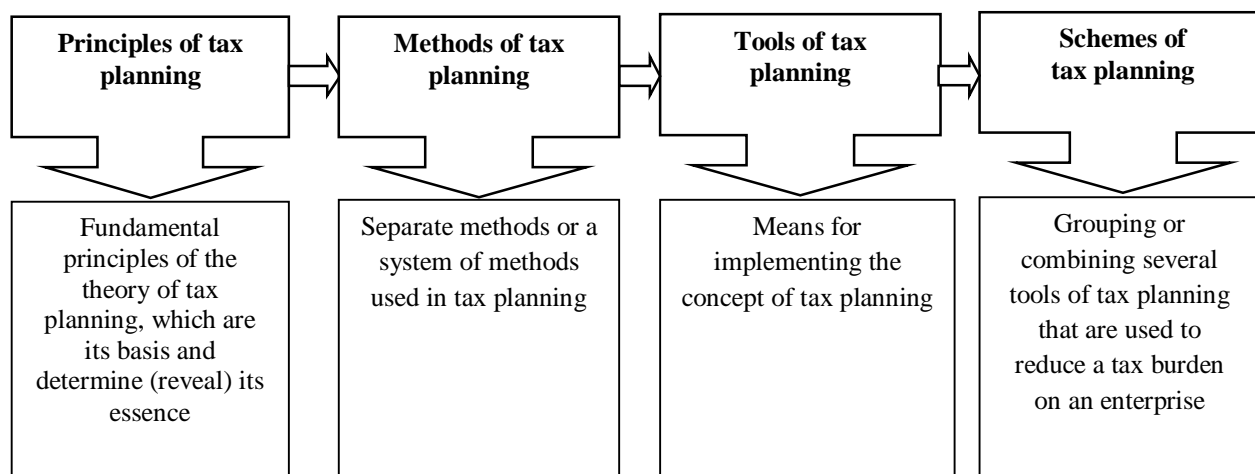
Principles of tax planning

Methods of tax planning

Tools of tax planning

Schemes of tax planning

Fundamental principles of the theory of tax planning, which are its basis and determine (reveal) its essence

Separate methods or a system of methods used in tax planning

Means for implementing the concept of tax planning

Grouping or combining several tools of tax planning that are used to reduce a tax burden on an enterprise